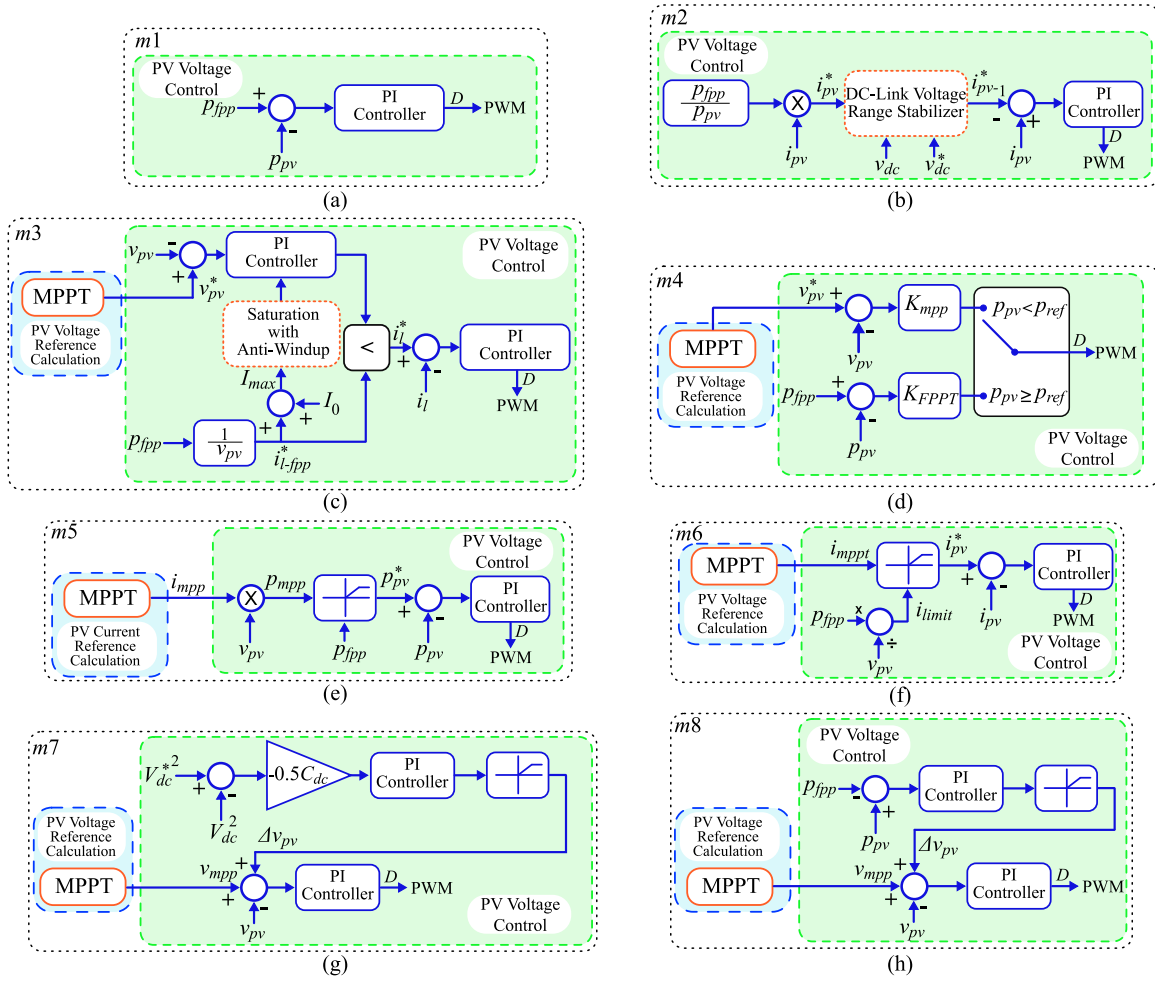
$m1$
PV Voltage Control
$p_{fpp}$ +
-
$p_{pv}$
PI Controller
$D$
PWM
(a)

$m2$
PV Voltage Control
$\frac{p_{fpp}}{p_{pv}}$
X
$i_{pv}$
$i_{pv}^*$
DC-Link Voltage Range Stabilizer
$v_{dc}$
$v_{dc}^*$
$i_{pv-1}^*$
-
+
$i_{pv}$
PI Controller
$D$
PWM
(b)

$m3$
$v_{pv}$ -
+
$v_{pv}^*$
MPPT
PV Voltage Reference Calculation
PI Controller
PV Voltage Control
Saturation with Anti-Windup
<
$i_l^*$
+
-
$i_l$
PI Controller
$D$
PWM
$I_{max}$
+
$I_0$
$p_{fpp}$
$\frac{1}{v_{pv}}$
+
$i_{l-fpp}^*$
(c)

$m4$
$v_{pv}^*$ +
-
$v_{pv}$
$K_{mpp}$
MPPT
PV Voltage Reference Calculation
$p_{fpp}$ +
-
$p_{pv}$
$K_{FPPT}$
$p_{pv}<p_{ref}$
$p_{pv}\geq p_{ref}$
$D$
PWM
PV Voltage Control
(d)

$m5$
MPPT
PV Current Reference Calculation
$i_{mpp}$
X
$v_{pv}$
$p_{mpp}$
$p_{fpp}$
PV Voltage Control
$p_{pv}^*$
+
-
$p_{pv}$
PI Controller
$D$
PWM
(e)

$m6$
MPPT
PV Voltage Reference Calculation
$i_{mppt}$
$i_{pv}^*$
+
-
$i_{pv}$
PI Controller
$D$
PWM
$p_{fpp}$ x
÷
$v_{pv}$
$i_{limit}$
PV Voltage Control
(f)

$m7$
$V_{dc}^{*2}$
+
-
$V_{dc}^2$
$-0.5C_{dc}$
PI Controller
PV Voltage Reference Calculation
MPPT
$\Delta v_{pv}$
$v_{mpp}$ +
+
-
$v_{pv}$
PI Controller
$D$
PWM
PV Voltage Control
(g)

$m8$
PV Voltage Control
$p_{fpp}$ -
+
$p_{pv}$
PI Controller
PV Voltage Reference Calculation
MPPT
$\Delta v_{pv}$
$v_{mpp}$ +
+
-
$v_{pv}$
PI Controller
$D$
PWM
(h)